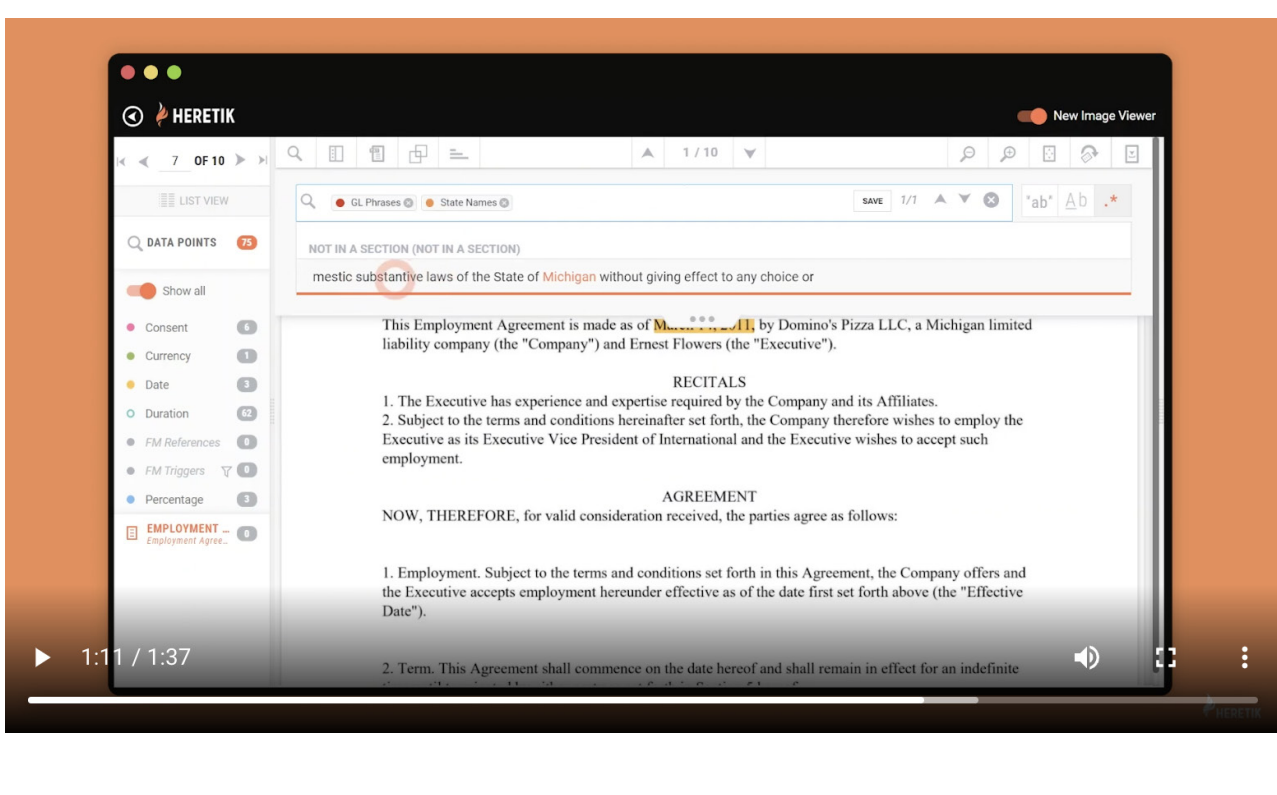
HERETIK

New Image Viewer

7 OF 10

LIST VIEW

DATA POINTS 75

Show all

Consent 6
Currency 1
Date 3
Duration 62
FM References 0
FM Triggers 0
Percentage 3
EMPLOYMENT ... Employment Agree... 0

1 / 10

GL Phrases State Names SAVE 1/1

"ab" Ab .*

NOT IN A SECTION (NOT IN A SECTION)

mestic substantive laws of the State of Michigan without giving effect to any choice or

This Employment Agreement is made as of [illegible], by Domino's Pizza LLC, a Michigan limited liability company (the "Company") and Ernest Flowers (the "Executive").

RECITALS

1. The Executive has experience and expertise required by the Company and its Affiliates.

2. Subject to the terms and conditions hereinafter set forth, the Company therefore wishes to employ the Executive as its Executive Vice President of International and the Executive wishes to accept such employment.

AGREEMENT

NOW, THEREFORE, for valid consideration received, the parties agree as follows:

1. Employment. Subject to the terms and conditions set forth in this Agreement, the Company offers and the Executive accepts employment hereunder effective as of the date first set forth above (the "Effective Date").

2. Term. This Agreement shall commence on the date hereof and shall remain in effect for an indefinite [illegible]

1:11 / 1:37

HERETIK